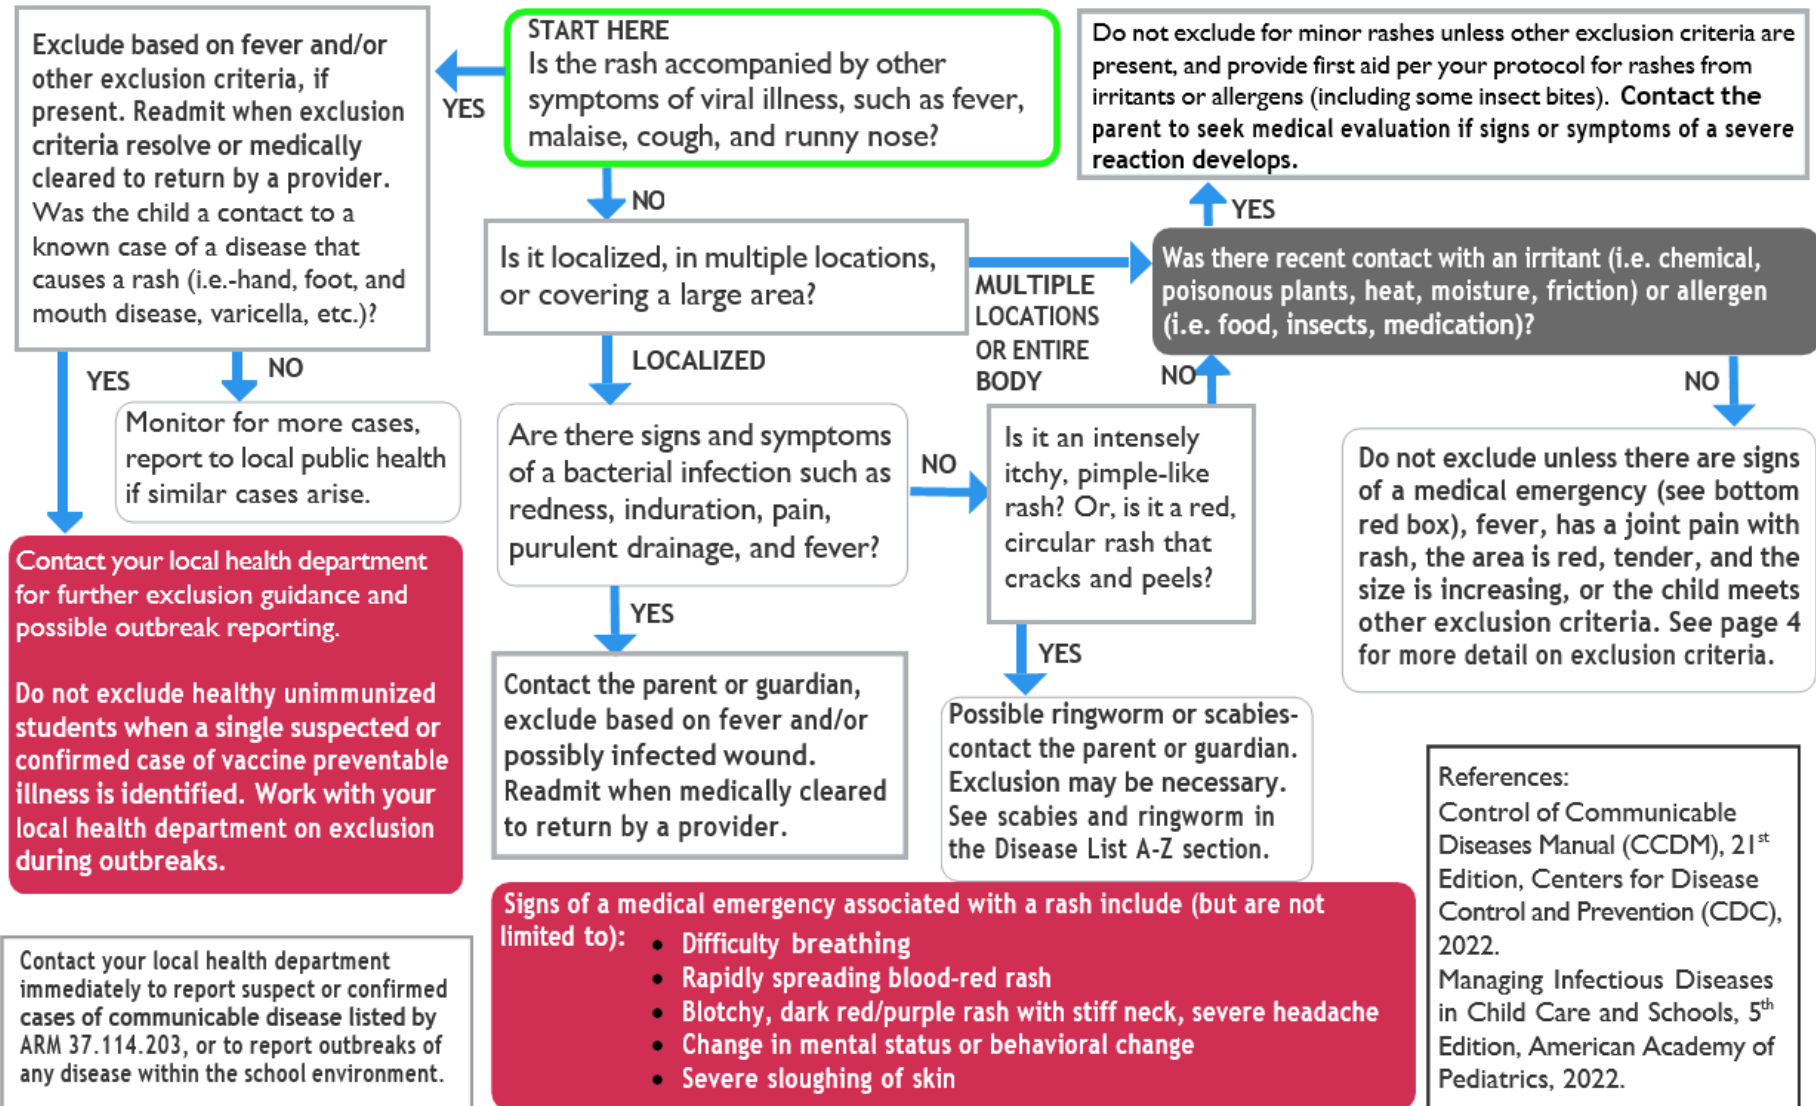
START HERE
Is the rash accompanied by other symptoms of viral illness, such as fever, malaise, cough, and runny nose?

YES

Exclude based on fever and/or other exclusion criteria, if present. Readmit when exclusion criteria resolve or medically cleared to return by a provider.
Was the child a contact to a known case of a disease that causes a rash (i.e.-hand, foot, and mouth disease, varicella, etc.)?

YES

NO

Monitor for more cases, report to local public health if similar cases arise.

Contact your local health department for further exclusion guidance and possible outbreak reporting.

Do not exclude healthy unimmunized students when a single suspected or confirmed case of vaccine preventable illness is identified. Work with your local health department on exclusion during outbreaks.

Contact your local health department immediately to report suspect or confirmed cases of communicable disease listed by ARM 37.114.203, or to report outbreaks of any disease within the school environment.

NO

Is it localized, in multiple locations, or covering a large area?

LOCALIZED

Are there signs and symptoms of a bacterial infection such as redness, induration, pain, purulent drainage, and fever?

YES

Contact the parent or guardian, exclude based on fever and/or possibly infected wound. Readmit when medically cleared to return by a provider.

NO

MULTIPLE LOCATIONS OR ENTIRE BODY

Do not exclude for minor rashes unless other exclusion criteria are present, and provide first aid per your protocol for rashes from irritants or allergens (including some insect bites). Contact the parent to seek medical evaluation if signs or symptoms of a severe reaction develops.

YES

Was there recent contact with an irritant (i.e. chemical, poisonous plants, heat, moisture, friction) or allergen (i.e. food, insects, medication)?

NO

NO

Is it an intensely itchy, pimple-like rash? Or, is it a red, circular rash that cracks and peels?

YES

Possible ringworm or scabies-contact the parent or guardian. Exclusion may be necessary. See scabies and ringworm in the Disease List A-Z section.

Do not exclude unless there are signs of a medical emergency (see bottom red box), fever, has a joint pain with rash, the area is red, tender, and the size is increasing, or the child meets other exclusion criteria. See page 4 for more detail on exclusion criteria.

Signs of a medical emergency associated with a rash include (but are not limited to):
• Difficulty breathing
• Rapidly spreading blood-red rash
• Blotchy, dark red/purple rash with stiff neck, severe headache
• Change in mental status or behavioral change
• Severe sloughing of skin

References:
Control of Communicable Diseases Manual (CCDM), 21$^{st}$ Edition, Centers for Disease Control and Prevention (CDC), 2022.
Managing Infectious Diseases in Child Care and Schools, 5$^{th}$ Edition, American Academy of Pediatrics, 2022.